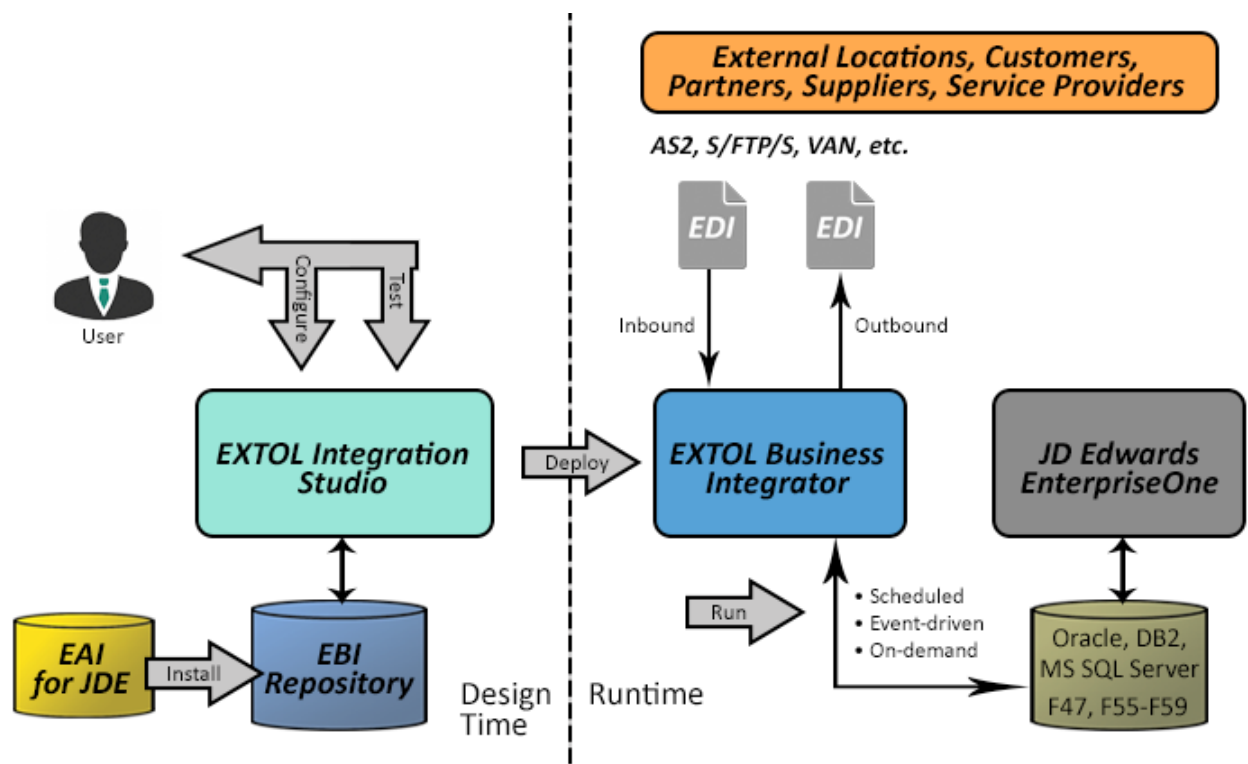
External Locations, Customers, Partners, Suppliers, Service Providers

AS2, S/FTP/S, VAN, etc.

EDI

EDI

User

Configure

Test

Inbound

Outbound

EXTOL Integration Studio

Deploy

EXTOL Business Integrator

JD Edwards EnterpriseOne

Run

• Scheduled
• Event-driven
• On-demand

EAI for JDE

Install

EBI Repository

Design Time

Runtime

Oracle, DB2, MS SQL Server
F47, F55-F59